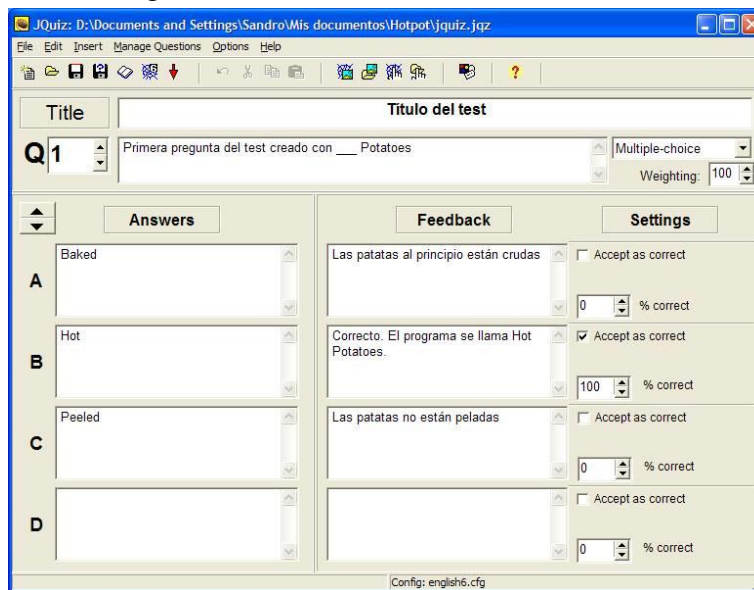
JQuiz: D:\Documents and Settings\Sandro\Mis documentos\Hotpot\jquiz.jqz

File Edit Insert Manage Questions Options Help

Title
Titulo del test

Q 1
Primera pregunta del test creado con ___ Potatoes
Multiple-choice
Weighting: 100

Answers
Feedback
Settings

A
Baked
Las patatas al principio están crudas
Accept as correct
0 % correct

B
Hot
Correcto. El programa se llama Hot Potatoes.
Accept as correct
100 % correct

C
Peeled
Las patatas no están peladas
Accept as correct
0 % correct

D
Accept as correct
0 % correct

Config: english6.cfg